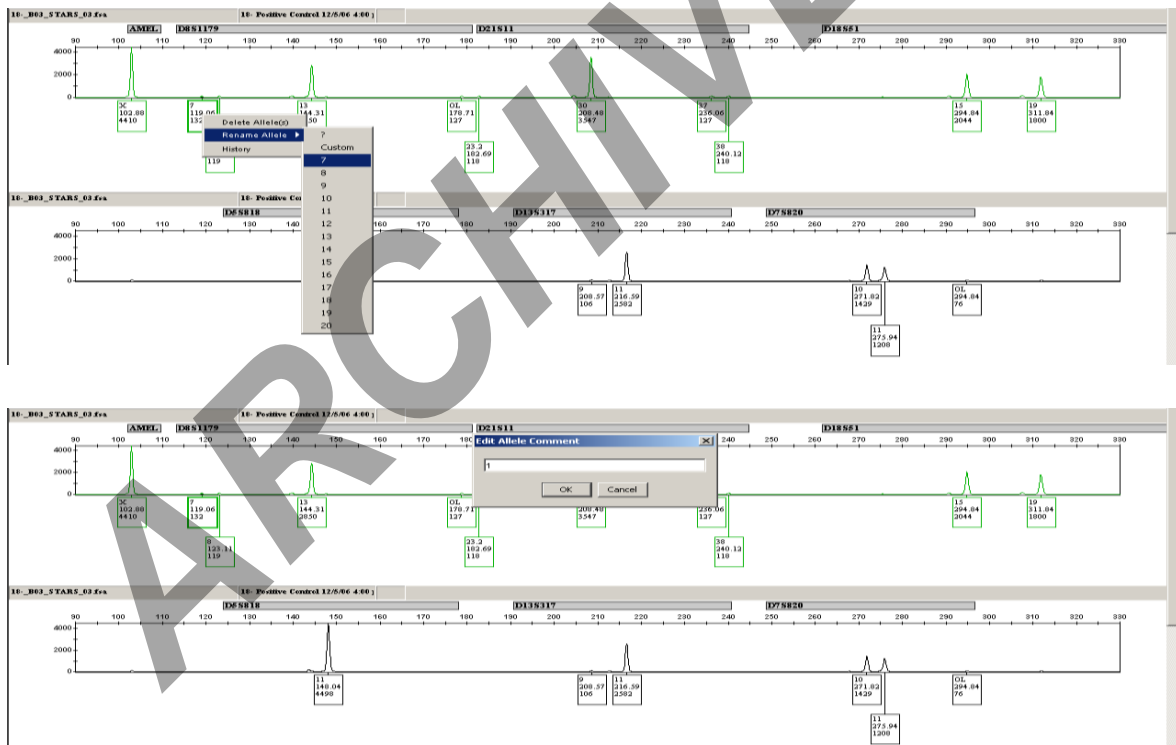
10-_B03_STARS_03.fsa | 10- Positive Control 12/5/06 4:00 | AMEL | D8S1179 | D21S11 | D18S51

90 100 110 120 130 140 150 160 170 180 190 200 210 220 230 240 250 260 270 280 290 300 310 320 330

4000 2000 0

X 102.88 4410 | 7 119.06 132 | 119 | 13 144.31 | OL 178.71 127 | 23.2 182.69 118 | 30 208.48 3547 | 37 236.06 127 | 38 240.12 118 | 15 294.84 2044 | 19 311.84 1800

Delete Allele(s)
Rename Allele
History

?
Custom
7
8
9
10
11
12
13
14
15
16
17
18
19
20

10-_B03_STARS_03.fsa | 10- Positive Control | D5S818 | D13S317 | D7S820

90 100 110 120 130 140 150 160 170 180 190 200 210 220 230 240 250 260 270 280 290 300 310 320 330

4000 2000 0

9 208.57 106 | 11 216.59 2582 | 10 271.82 1429 | 11 275.94 1208 | OL 294.84 76

ARCHIVE

10-_B03_STARS_03.fsa | 10- Positive Control 12/5/06 4:00 | AMEL | D8S1179 | D21S11 | D18S51

90 100 110 120 130 140 150 160 170 180 240 250 260 270 280 290 300 310 320 330

4000 2000 0

Edit Allele Comment
1
OK | Cancel

X 102.88 4410 | 7 119.06 132 | 8 123.11 119 | 13 144.31 2650 | OL 178.71 127 | 23.2 182.69 118 | 208.48 3547 | 236.06 127 | 38 240.12 118 | 15 294.84 2044 | 19 311.84 1800

10-_B03_STARS_03.fsa | 10- Positive Control 12/5/06 4:00 | D5S818 | D13S317 | D7S820

90 100 110 120 130 140 150 160 170 180 190 200 210 220 230 240 250 260 270 280 290 300 310 320 330

4000 2000 0

11 148.04 4498 | 9 208.57 106 | 11 216.59 2582 | 10 271.82 1429 | 11 275.94 1208 | OL 294.84 76